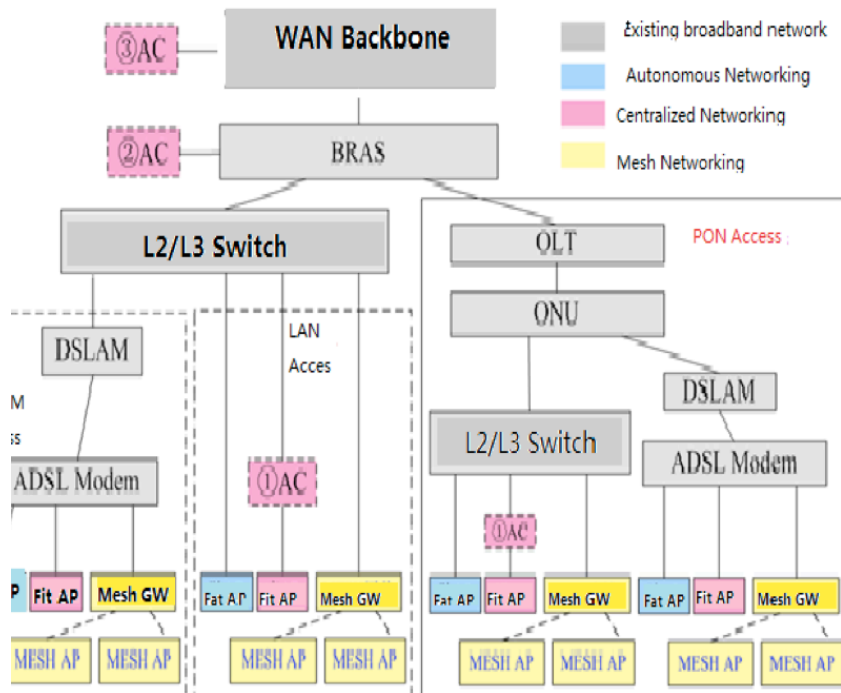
③AC

WAN Backbone

Ɛxisting broadband network

Autonomous Networking

Centralized Networking

Mesh Networking

②AC

BRAS

L2/L3 Switch

OLT

PON Access

ONU

DSLAM

LAN Acces

M

ss

ADSL Modem

①AC

DSLAM

L2/L3 Switch

ADSL Modem

①AC

P

Fit AP

Mesh GW

Fat AP

Fit AP

Mesh GW

Fat AP

Fit AP

Mesh GW

Fat AP

Fit AP

Mesh GW

MESH AP

MESH AP

MESH AP

MESH AP

MESH AP

MESH AP

MESH AP

MESH AP